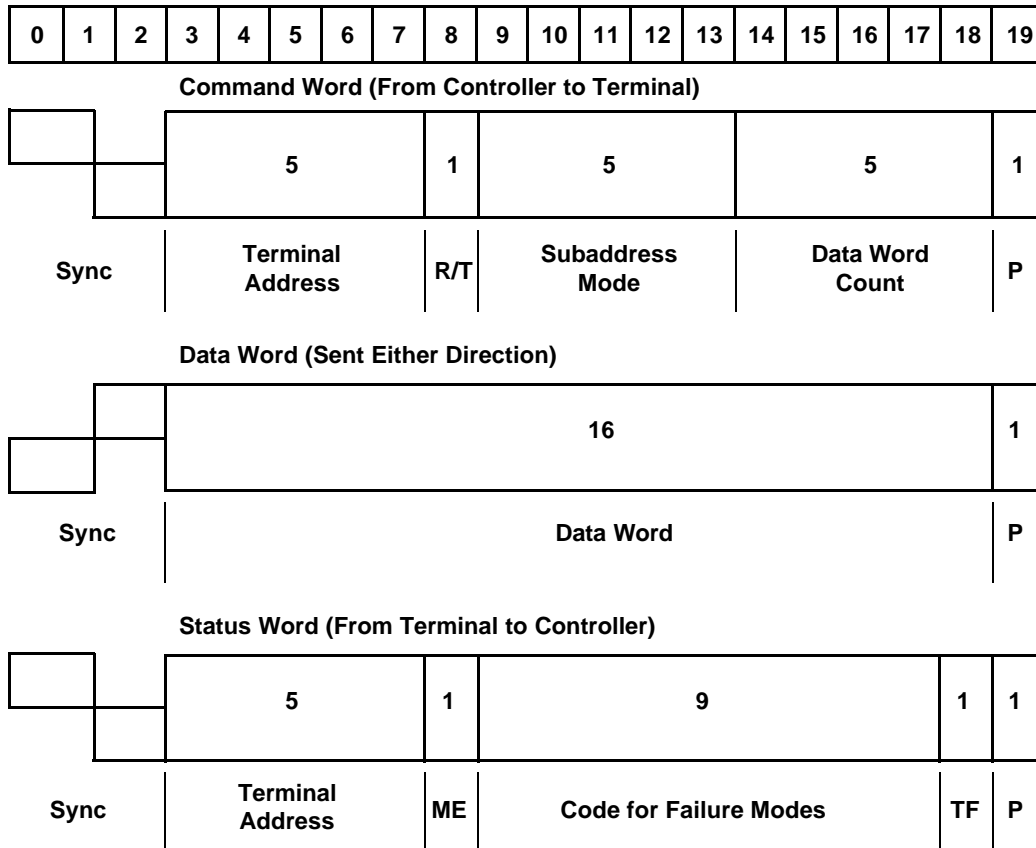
| 0 | 1 | 2 | 3 | 4 | 5 | 6 | 7 | 8 | 9 | 10 | 11 | 12 | 13 | 14 | 15 | 16 | 17 | 18 | 19 |
|---|---|---|---|---|---|---|---|---|---|---|---|---|---|---|---|---|---|---|---|

Command Word (From Controller to Terminal)

5 1 5 5 1

Sync | Terminal Address | R/T | Subaddress Mode | Data Word Count | P

Data Word (Sent Either Direction)

16 1

Sync | Data Word | P

Status Word (From Terminal to Controller)

5 1 9 1 1

Sync | Terminal Address | ME | Code for Failure Modes | TF | P